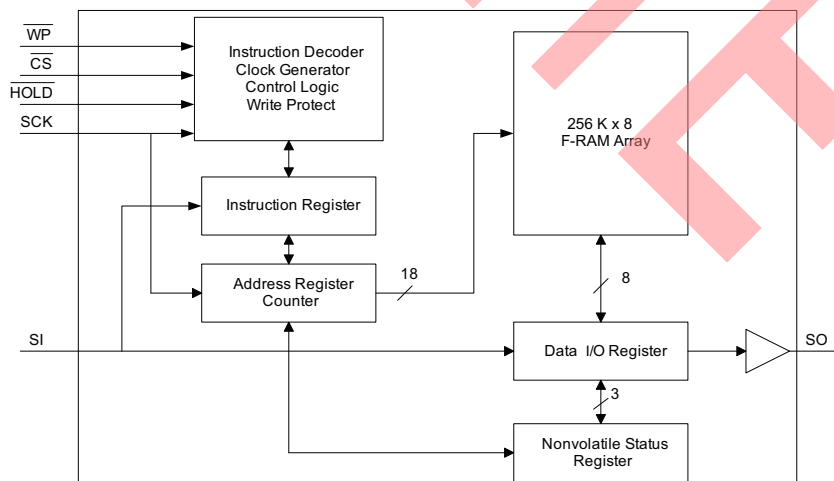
$\overline{WP}$
$\overline{CS}$
$\overline{HOLD}$
SCK

Instruction Decoder
Clock Generator
Control Logic
Write Protect

Instruction Register

Address Register
Counter

18

256 K x 8
F-RAM Array

8

SI

Data I/O Register

SO

3

Nonvolatile Status
Register